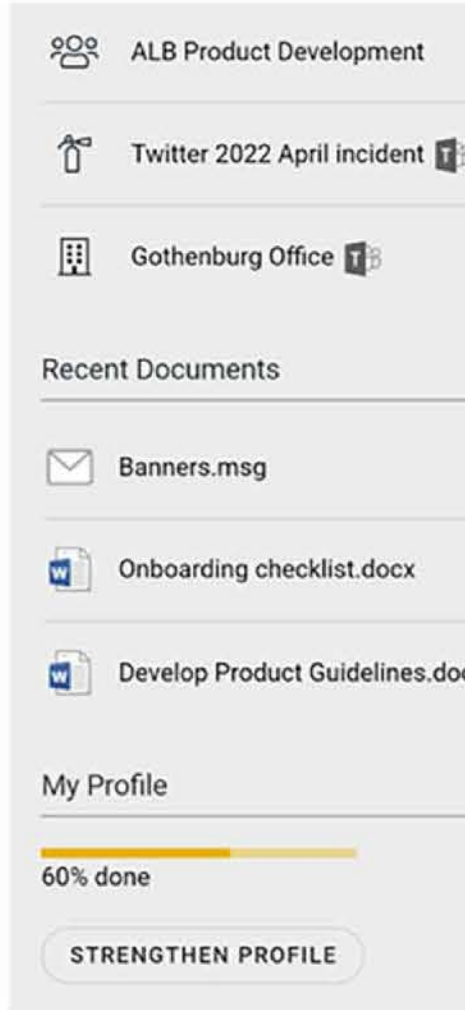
ALB Product Development

Twitter 2022 April incident

Gothenburg Office

Recent Documents

Banners.msg

Onboarding checklist.docx

Develop Product Guidelines.doc

My Profile

60% done

STRENGTHEN PROFILE